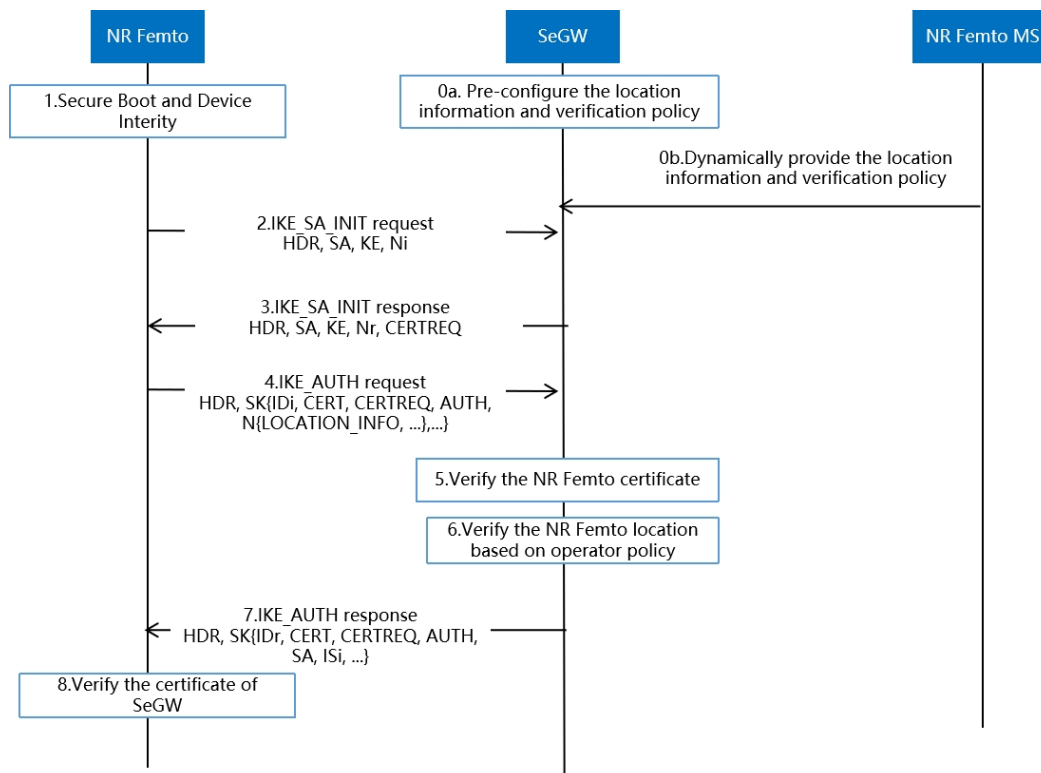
NR Femto

SeGW

NR Femto MS

1.Secure Boot and Device Interity

0a. Pre-configure the location information and verification policy

0b.Dynamically provide the location information and verification policy

2.IKE_SA_INIT request
HDR, SA, KE, Ni

3.IKE_SA_INIT response
HDR, SA, KE, Nr, CERTREQ

4.IKE_AUTH request
HDR, SK{IDi, CERT, CERTREQ, AUTH, N{LOCATION_INFO, ...},...}

5.Verify the NR Femto certificate

6.Verify the NR Femto location based on operator policy

7.IKE_AUTH response
HDR, SK{IDr, CERT, CERTREQ, AUTH, SA, ISi, ...}

8.Verify the certificate of SeGW